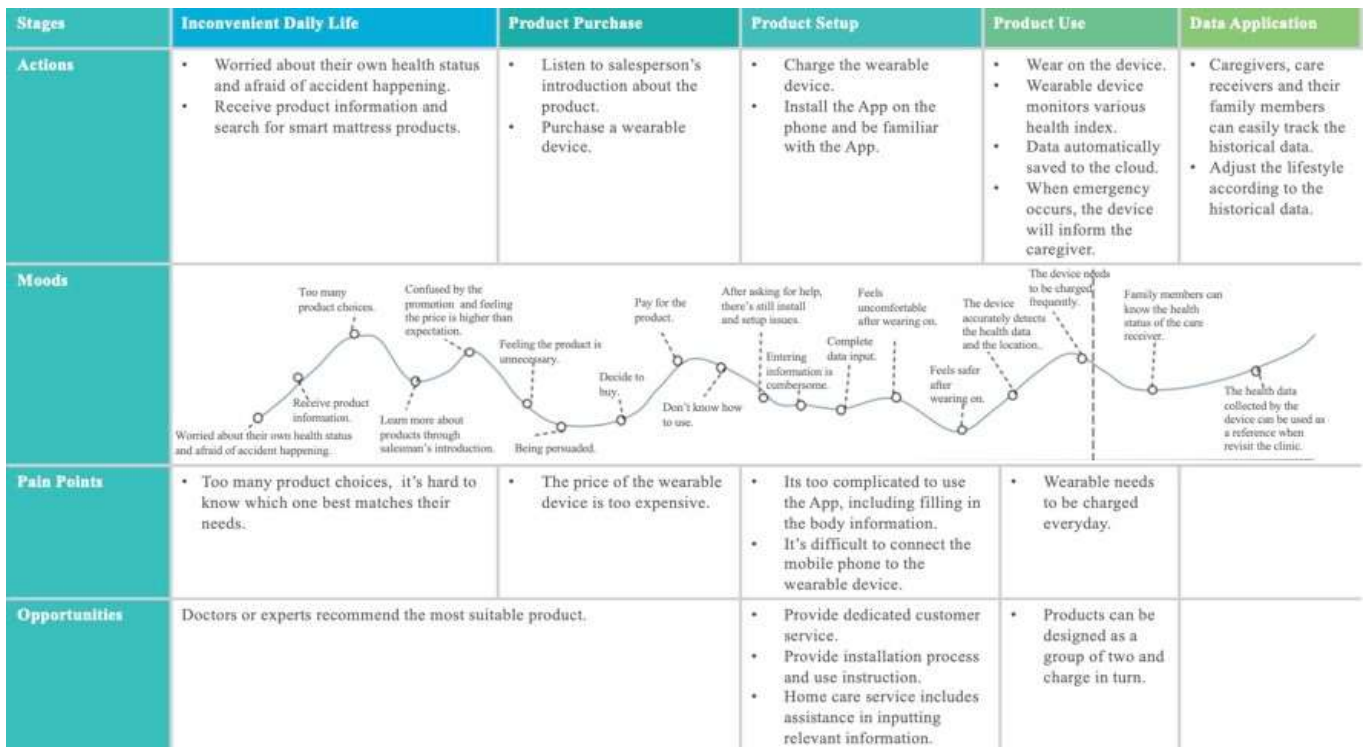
| Stages | Inconvenient Daily Life | Product Purchase | Product Setup | Product Use | Data Application |
|---|---|---|---|---|---|
| Actions | • Worried about their own health status and afraid of accident happening. • Receive product information and search for smart mattress products. | • Listen to salesperson's introduction about the product. • Purchase a wearable device. | • Charge the wearable device. • Install the App on the phone and be familiar with the App. | • Wear on the device. • Wearable device monitors various health index. • Data automatically saved to the cloud. • When emergency occurs, the device will inform the caregiver. | • Caregivers, care receivers and their family members can easily track the historical data. • Adjust the lifestyle according to the historical data. |

Moods

Worried about their own health status and afraid of accident happening.

Receive product information.

Too many product choices.

Learn more about products through salesman's introduction.

Confused by the promotion and feeling the price is higher than expectation.

Feeling the product is unnecessary.

Being persuaded.

Decide to buy.

Pay for the product.

Don't know how to use.

After asking for help, there's still install and setup issues.

Entering information is cumbersome.

Complete data input.

Feels uncomfortable after wearing on.

Feels safer after wearing on.

The device accurately detects the health data and the location.

The device needs to be charged frequently.

Family members can know the health status of the care receiver.

The health data collected by the device can be used as a reference when revisit the clinic.

| Pain Points | • Too many product choices, it's hard to know which one best matches their needs. | • The price of the wearable device is too expensive. | • Its too complicated to use the App, including filling in the body information. • It's difficult to connect the mobile phone to the wearable device. | • Wearable needs to be charged everyday. | |
|---|---|---|---|---|---|
| Opportunities | Doctors or experts recommend the most suitable product. | | • Provide dedicated customer service. • Provide installation process and use instruction. • Home care service includes assistance in inputting relevant information. | • Products can be designed as a group of two and charge in turn. | |